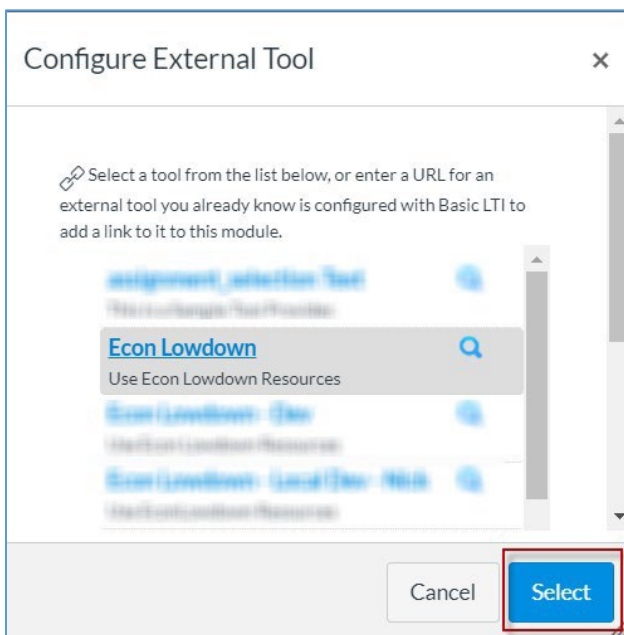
Configure External Tool ×

Select a tool from the list below, or enter a URL for an external tool you already know is configured with Basic LTI to add a link to it to this module.

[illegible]
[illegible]

Econ Lowdown
Use Econ Lowdown Resources

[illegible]
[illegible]

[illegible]
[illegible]

Cancel Select